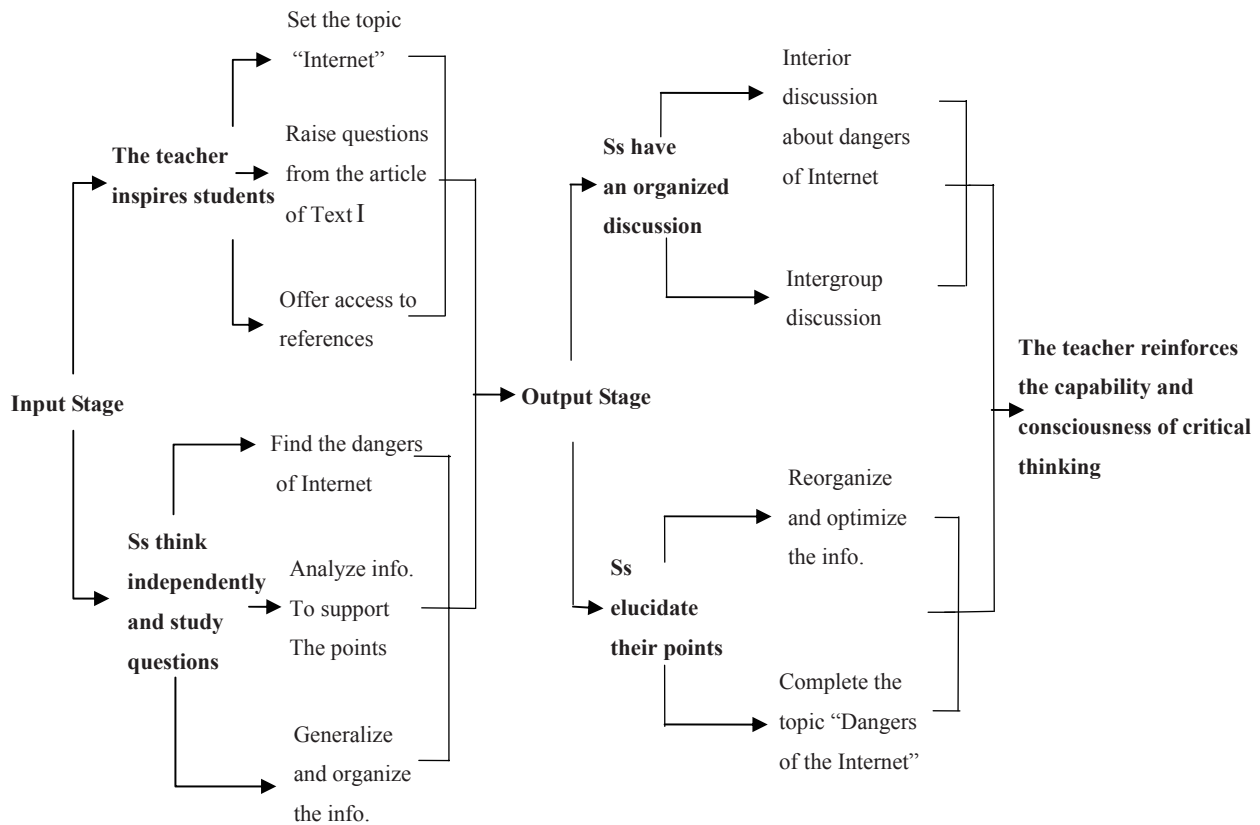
Input Stage

The teacher inspires students

Set the topic "Internet"

Raise questions from the article of Text I

Offer access to references

Ss think independently and study questions

Find the dangers of Internet

Analyze info. To support The points

Generalize and organize the info.

Output Stage

Ss have an organized discussion

Interior discussion about dangers of Internet

Intergroup discussion

Ss elucidate their points

Reorganize and optimize the info.

Complete the topic "Dangers of the Internet"

The teacher reinforces the capability and consciousness of critical thinking